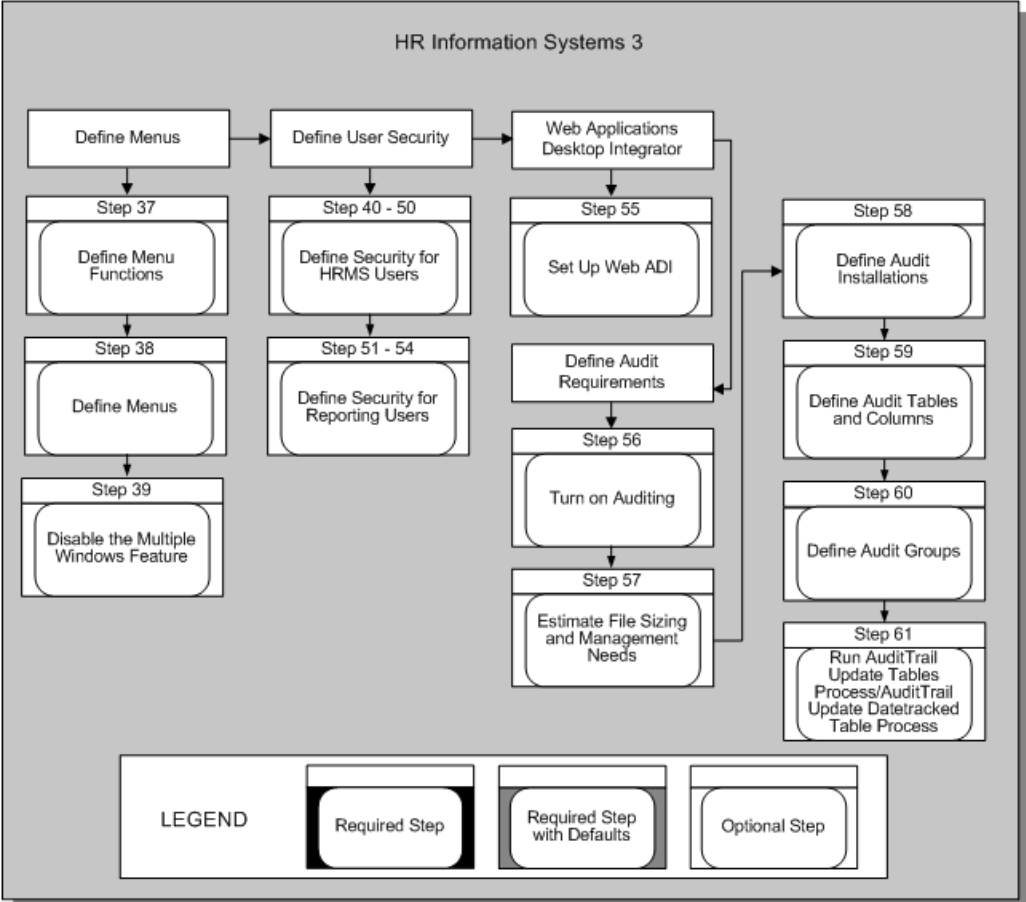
HR Information Systems 3

Define Menus

Step 37

Define Menu Functions

Step 38

Define Menus

Step 39

Disable the Multiple Windows Feature

Define User Security

Step 40 - 50

Define Security for HRMS Users

Step 51 - 54

Define Security for Reporting Users

Web Applications Desktop Integrator

Step 55

Set Up Web ADI

Define Audit Requirements

Step 56

Turn on Auditing

Step 57

Estimate File Sizing and Management Needs

Step 58

Define Audit Installations

Step 59

Define Audit Tables and Columns

Step 60

Define Audit Groups

Step 61

Run AuditTrail Update Tables Process/AuditTrail Update Datetracked Table Process

LEGEND

Required Step

Required Step with Defaults

Optional Step